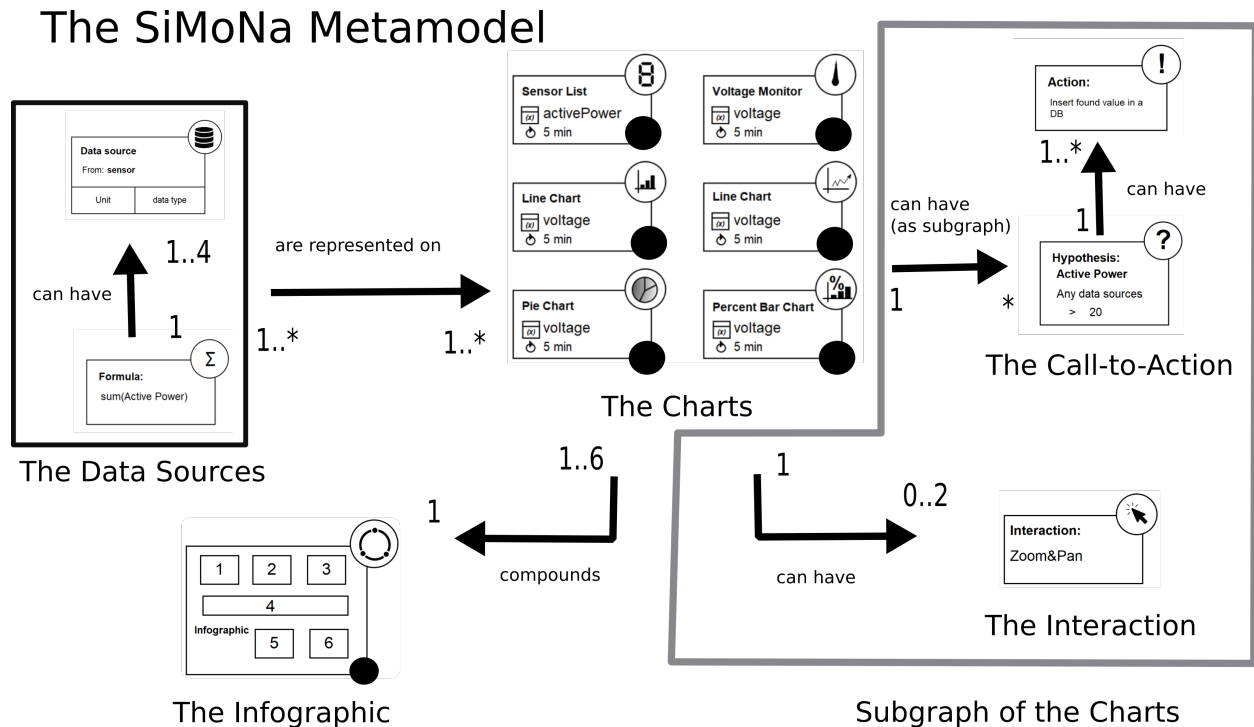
The SiMoNa Metamodel

Data source
From: sensor

| Unit | data type |
|---|---|

can have

1..4

1

Formula:
sum(Active Power)

1..*

The Data Sources

are represented on

1..*

Sensor List
(x) activePower
5 min

8

Voltage Monitor
(x) voltage
5 min

Line Chart
(x) voltage
5 min

Line Chart
(x) voltage
5 min

Pie Chart
(x) voltage
5 min

Percent Bar Chart
(x) voltage
5 min

%

The Charts

can have
(as subgraph)

1

Action:
Insert found value in a DB

1..*

can have

1

Hypothesis:
Active Power
Any data sources
> 20

*

The Call-to-Action

1..6

1

compounds

1 2 3
4
Infographic 5 6

The Infographic

1

0..2

can have

Interaction:
Zoom&Pan

The Interaction

Subgraph of the Charts